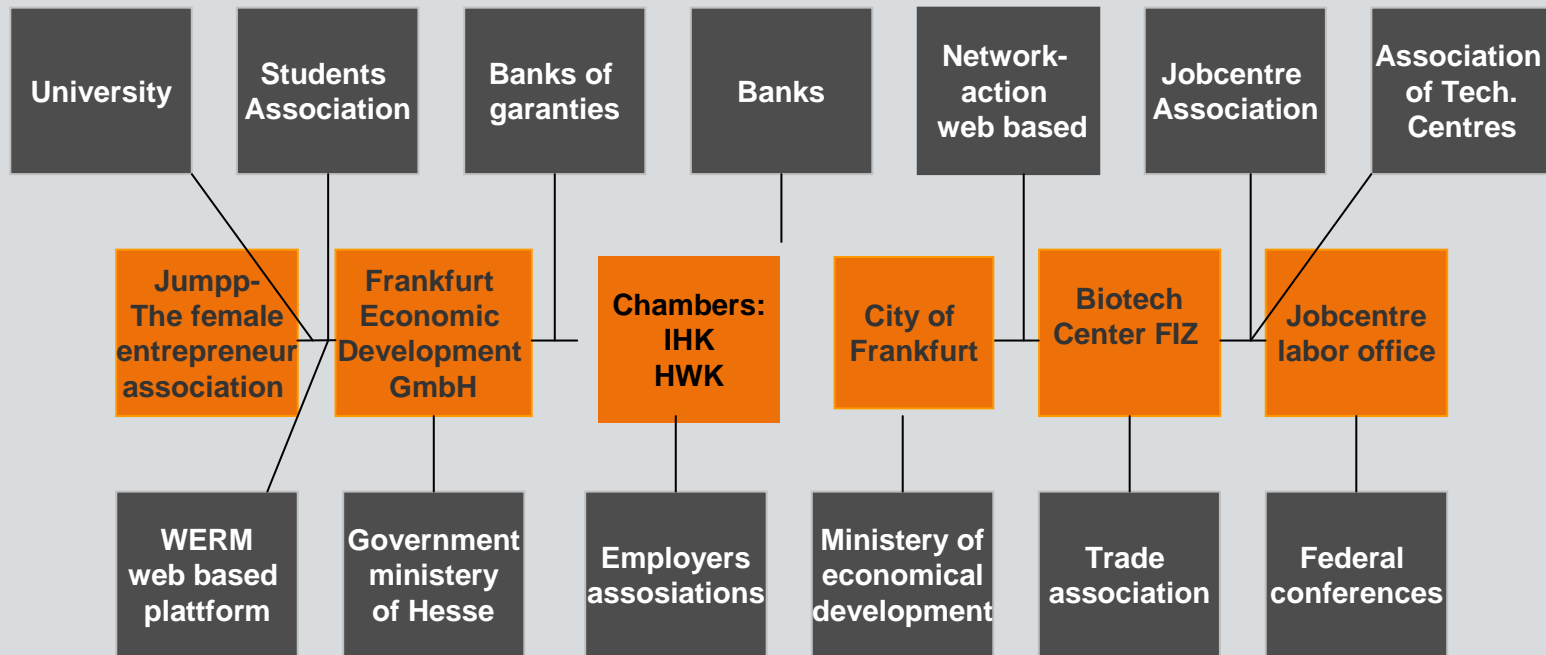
University

Students Association

Banks of garanties

Banks

Network-action web based

Jobcentre Association

Association of Tech. Centres

Jumpp- The female entrepreneur association

Frankfurt Economic Development GmbH

Chambers: IHK HWK

City of Frankfurt

Biotech Center FIZ

Jobcentre labor office

WERM web based plattform

Government ministery of Hesse

Employers assosiations

Ministery of economical development

Trade association

Federal conferences